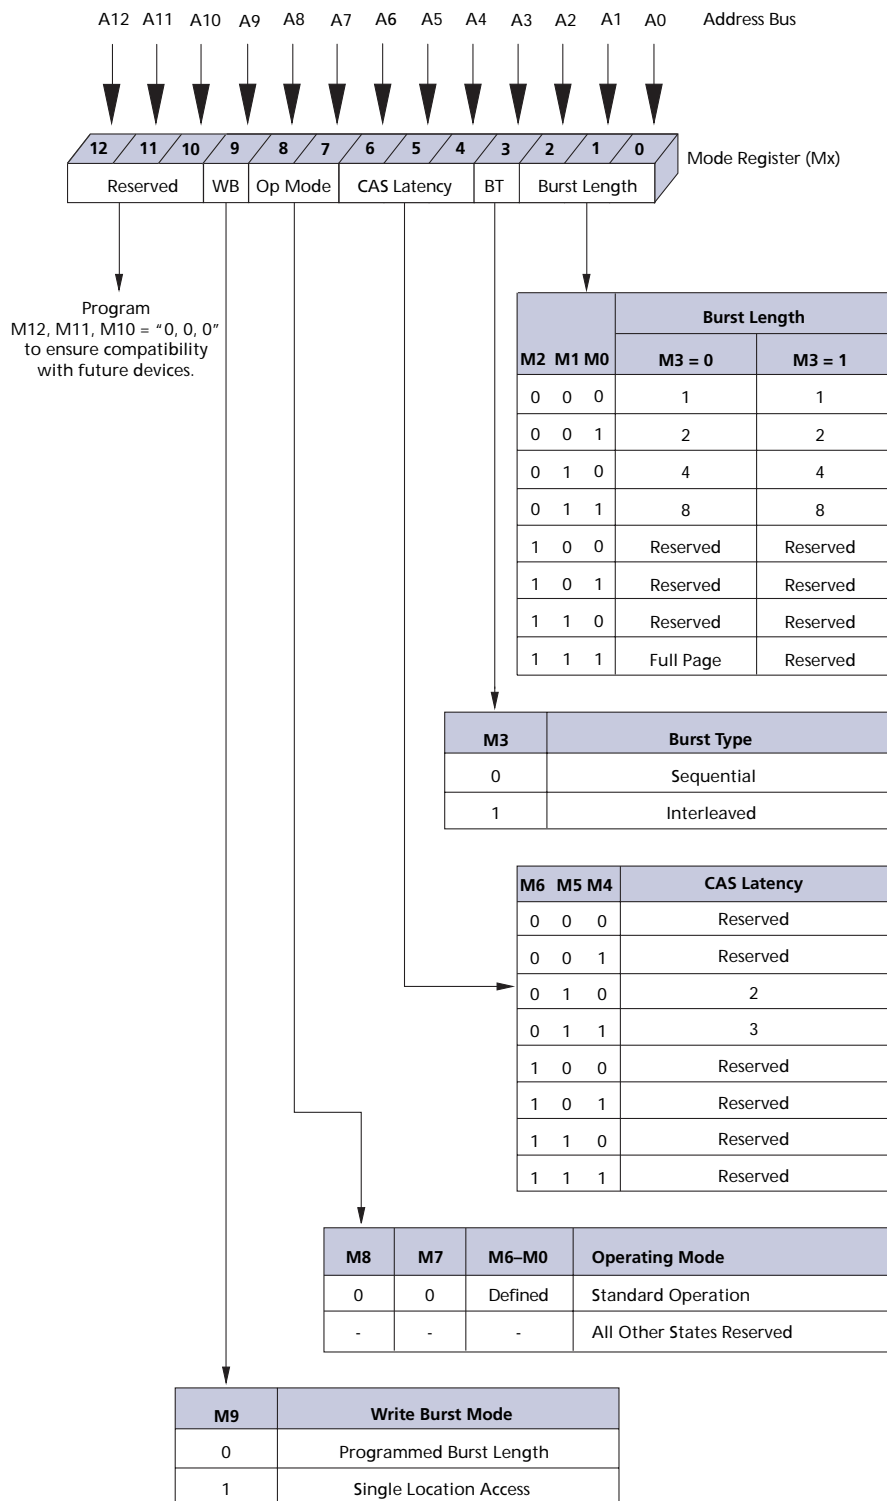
A12 A11 A10 A9 A8 A7 A6 A5 A4 A3 A2 A1 A0 Address Bus

12 11 10 9 8 7 6 5 4 3 2 1 0 Mode Register (Mx)

Reserved WB Op Mode CAS Latency BT Burst Length

Program M12, M11, M10 = "0, 0, 0" to ensure compatibility with future devices.

| M2 M1 M0 | Burst Length M3 = 0 | Burst Length M3 = 1 |
|---|---|---|
| 0 0 0 | 1 | 1 |
| 0 0 1 | 2 | 2 |
| 0 1 0 | 4 | 4 |
| 0 1 1 | 8 | 8 |
| 1 0 0 | Reserved | Reserved |
| 1 0 1 | Reserved | Reserved |
| 1 1 0 | Reserved | Reserved |
| 1 1 1 | Full Page | Reserved |

| M3 | Burst Type |
|---|---|
| 0 | Sequential |
| 1 | Interleaved |

| M6 M5 M4 | CAS Latency |
|---|---|
| 0 0 0 | Reserved |
| 0 0 1 | Reserved |
| 0 1 0 | 2 |
| 0 1 1 | 3 |
| 1 0 0 | Reserved |
| 1 0 1 | Reserved |
| 1 1 0 | Reserved |
| 1 1 1 | Reserved |

| M8 | M7 | M6–M0 | Operating Mode |
|---|---|---|---|
| 0 | 0 | Defined | Standard Operation |
| - | - | - | All Other States Reserved |

| M9 | Write Burst Mode |
|---|---|
| 0 | Programmed Burst Length |
| 1 | Single Location Access |